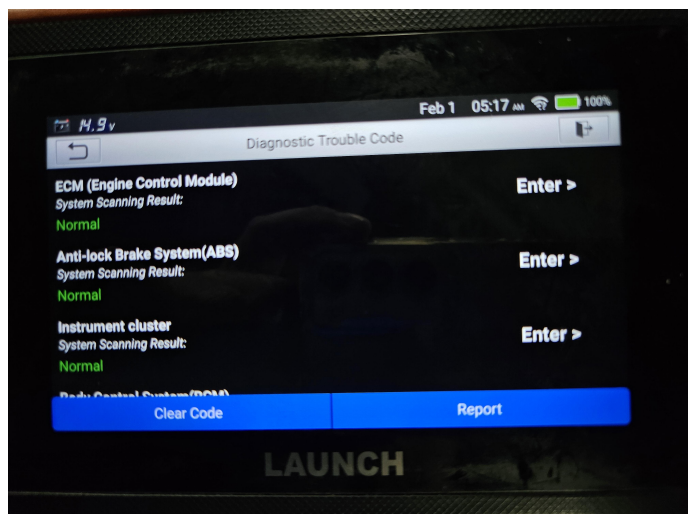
14.9 v
Feb 1 05:17 AM 100%
Diagnostic Trouble Code

ECM (Engine Control Module)
System Scanning Result:
Normal
Enter >

Anti-lock Brake System(ABS)
System Scanning Result:
Normal
Enter >

Instrument cluster
System Scanning Result:
Normal
Enter >

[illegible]

Clear Code
Report

LAUNCH